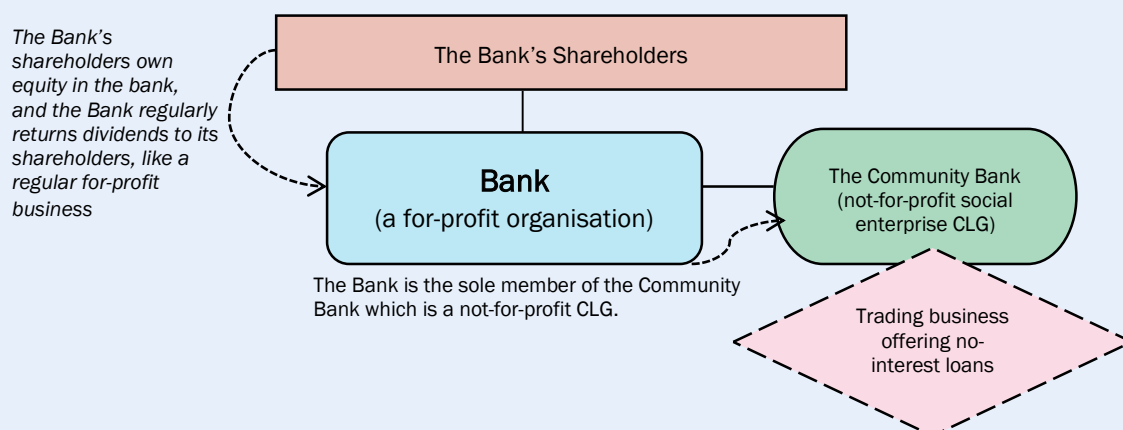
The Bank's shareholders own equity in the bank, and the Bank regularly returns dividends to its shareholders, like a regular for-profit business

The Bank's Shareholders

Bank
(a for-profit organisation)

The Community Bank (not-for-profit social enterprise CLG)

The Bank is the sole member of the Community Bank which is a not-for-profit CLG.

Trading business offering no-interest loans